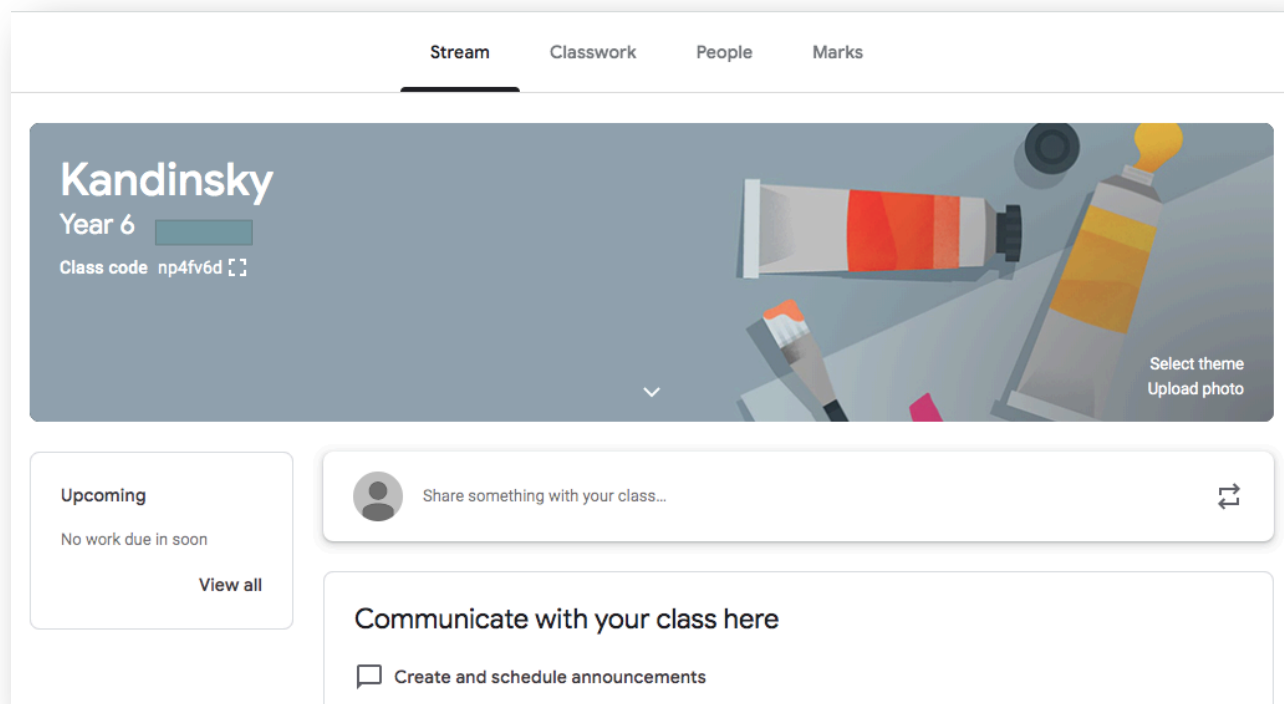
Stream Classwork People Marks

Kandinsky
Year 6
Class code np4fv6d

Select theme
Upload photo

Upcoming
No work due in soon
View all

Share something with your class...

Communicate with your class here
Create and schedule announcements